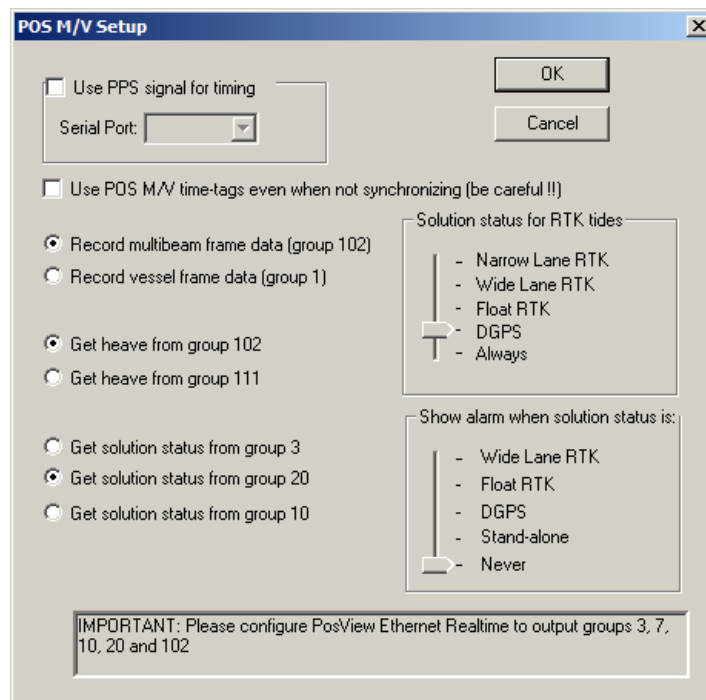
POS M/V Setup

X

Use PPS signal for timing

Serial Port:

OK

Cancel

Use POS M/V time-tags even when not synchronizing (be careful !!)

Record multibeam frame data (group 102)

Record vessel frame data (group 1)

Get heave from group 102

Get heave from group 111

Get solution status from group 3

Get solution status from group 20

Get solution status from group 10

Solution status for RTK tides

Narrow Lane RTK

Wide Lane RTK

Float RTK

DGPS

Always

Show alarm when solution status is:

Wide Lane RTK

Float RTK

DGPS

Stand-alone

Never

IMPORTANT: Please configure PosView Ethernet Realtime to output groups 3, 7, 10, 20 and 102